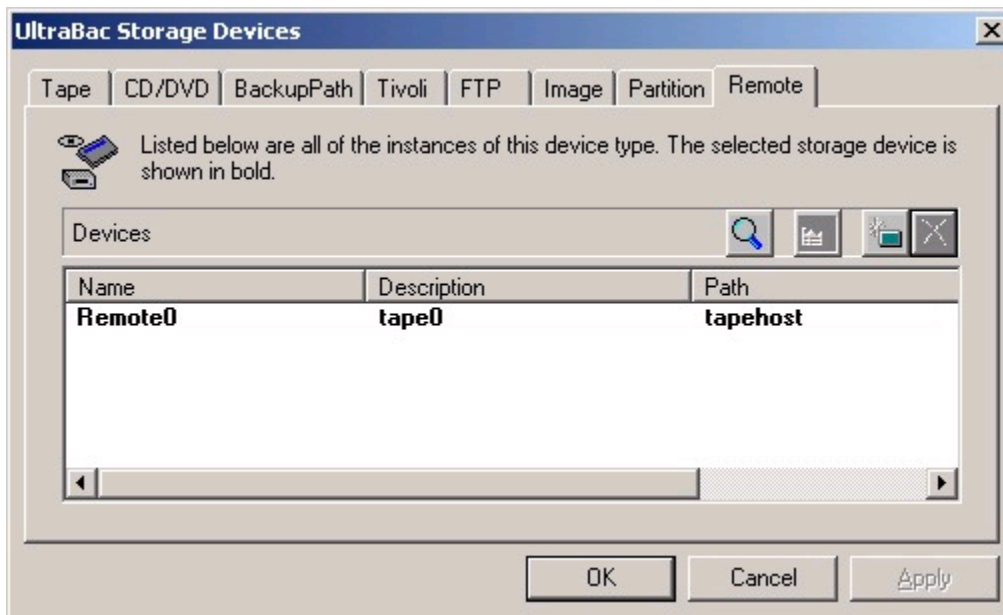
UltraBac Storage Devices

Tape | CD/DVD | BackupPath | Tivoli | FTP | Image | Partition | Remote

Listed below are all of the instances of this device type. The selected storage device is shown in bold.

Devices

| Name | Description | Path |
|---|---|---|
| Remote0 | tape0 | tapehost |

OK Cancel Apply